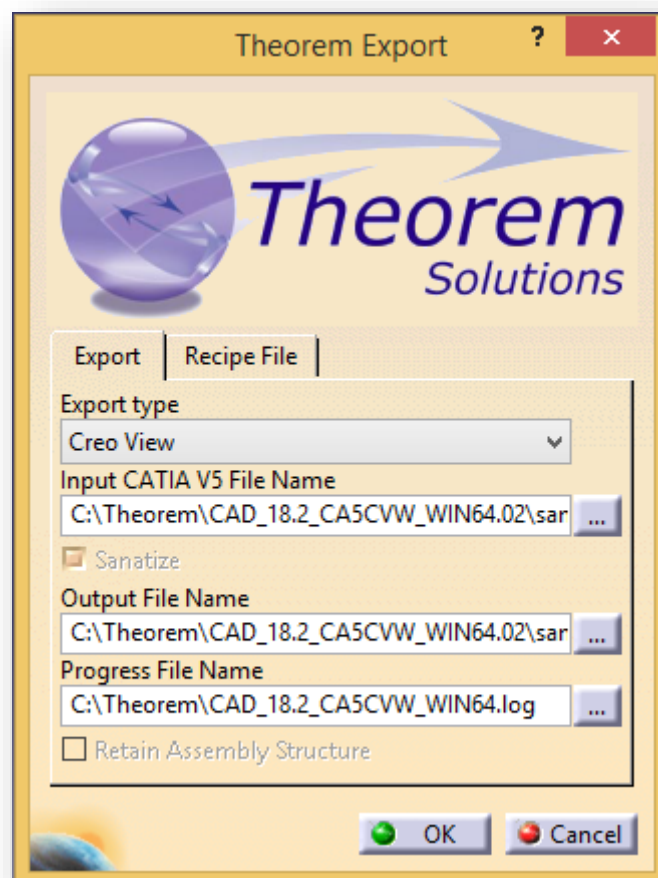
Theorem Export

?

✕

Theorem
Solutions

Export

Recipe File

Export type

Creo View

Input CATIA V5 File Name

C:\Theorem\CAD_18.2_CA5CVW_WIN64.02\sar

...

Sanatize

Output File Name

C:\Theorem\CAD_18.2_CA5CVW_WIN64.02\sar

...

Progress File Name

C:\Theorem\CAD_18.2_CA5CVW_WIN64.log

...

Retain Assembly Structure

OK

Cancel